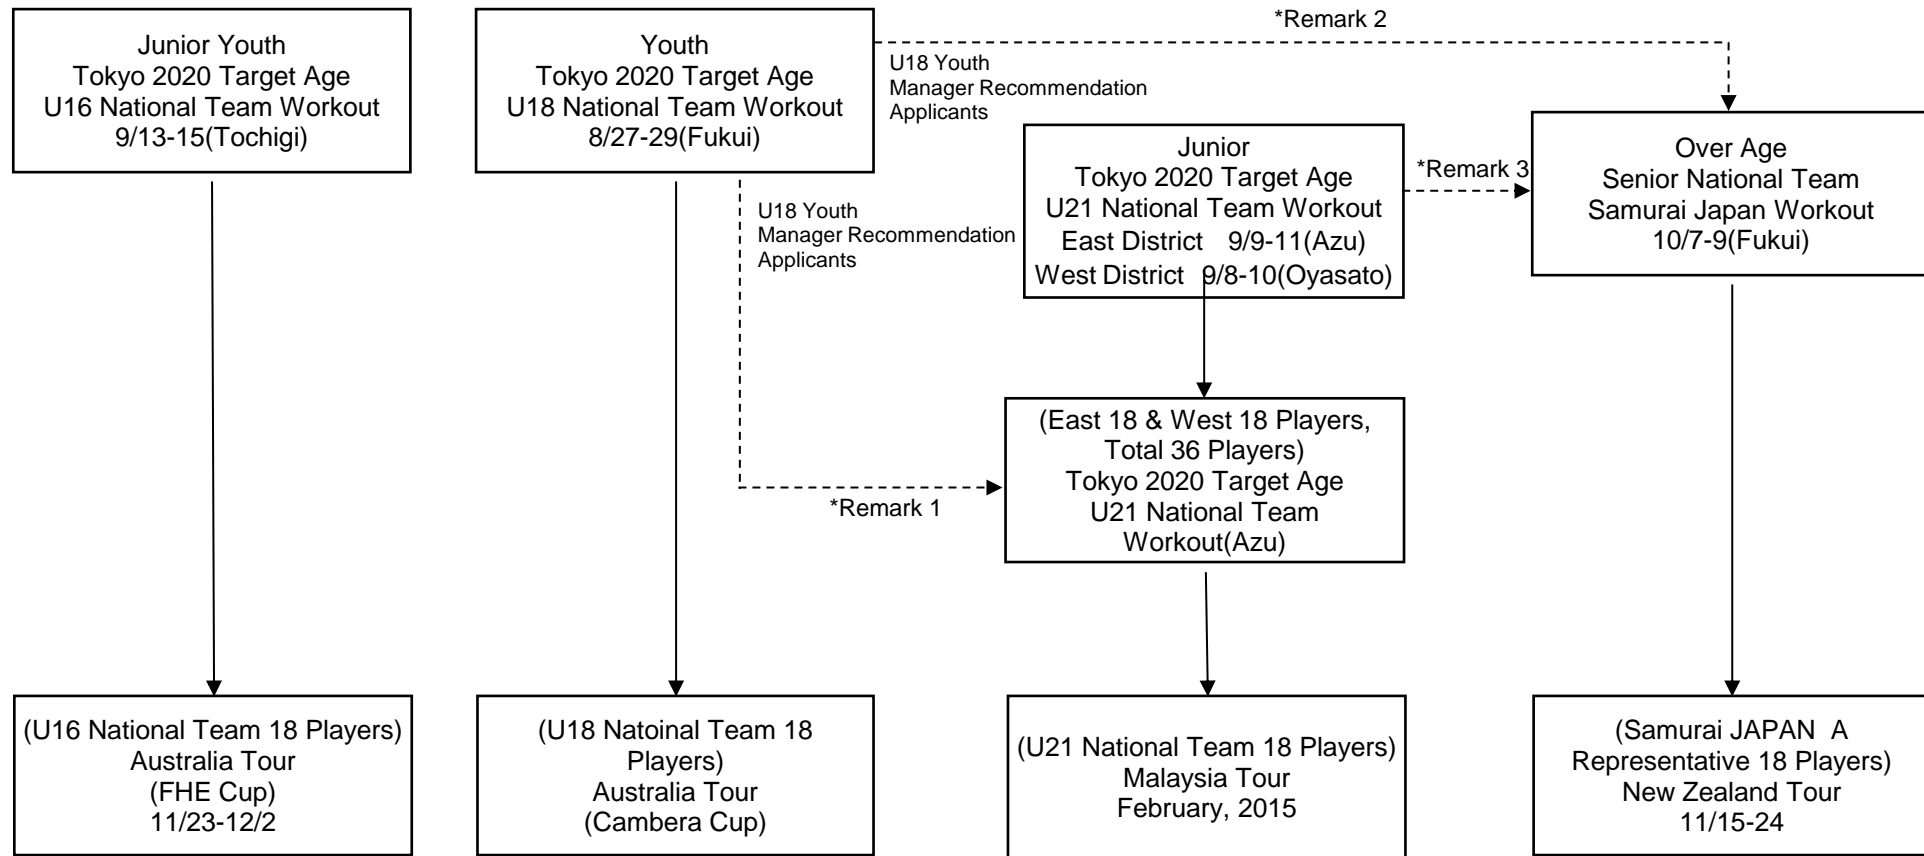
Junior Youth
Tokyo 2020 Target Age
U16 National Team Workout
9/13-15(Tochigi)

Youth
Tokyo 2020 Target Age
U18 National Team Workout
8/27-29(Fukui)

*Remark 2

U18 Youth
Manager Recommendation
Applicants

Junior
Tokyo 2020 Target Age
U21 National Team Workout
East District 9/9-11(Azu)
West District 9/8-10(Oyasato)

*Remark 3

Over Age
Senior National Team
Samurai Japan Workout
10/7-9(Fukui)

U18 Youth
Manager Recommendation
Applicants

(East 18 & West 18 Players, Total 36 Players)
Tokyo 2020 Target Age
U21 National Team
Workout(Azu)

*Remark 1

(U16 National Team 18 Players)
Australia Tour
(FHE Cup)
11/23-12/2

(U18 Natoinal Team 18 Players)
Australia Tour
(Cambera Cup)

(U21 National Team 18 Players)
Malaysia Tour
February, 2015

(Samurai JAPAN A Representative 18 Players)
New Zealand Tour
11/15-24